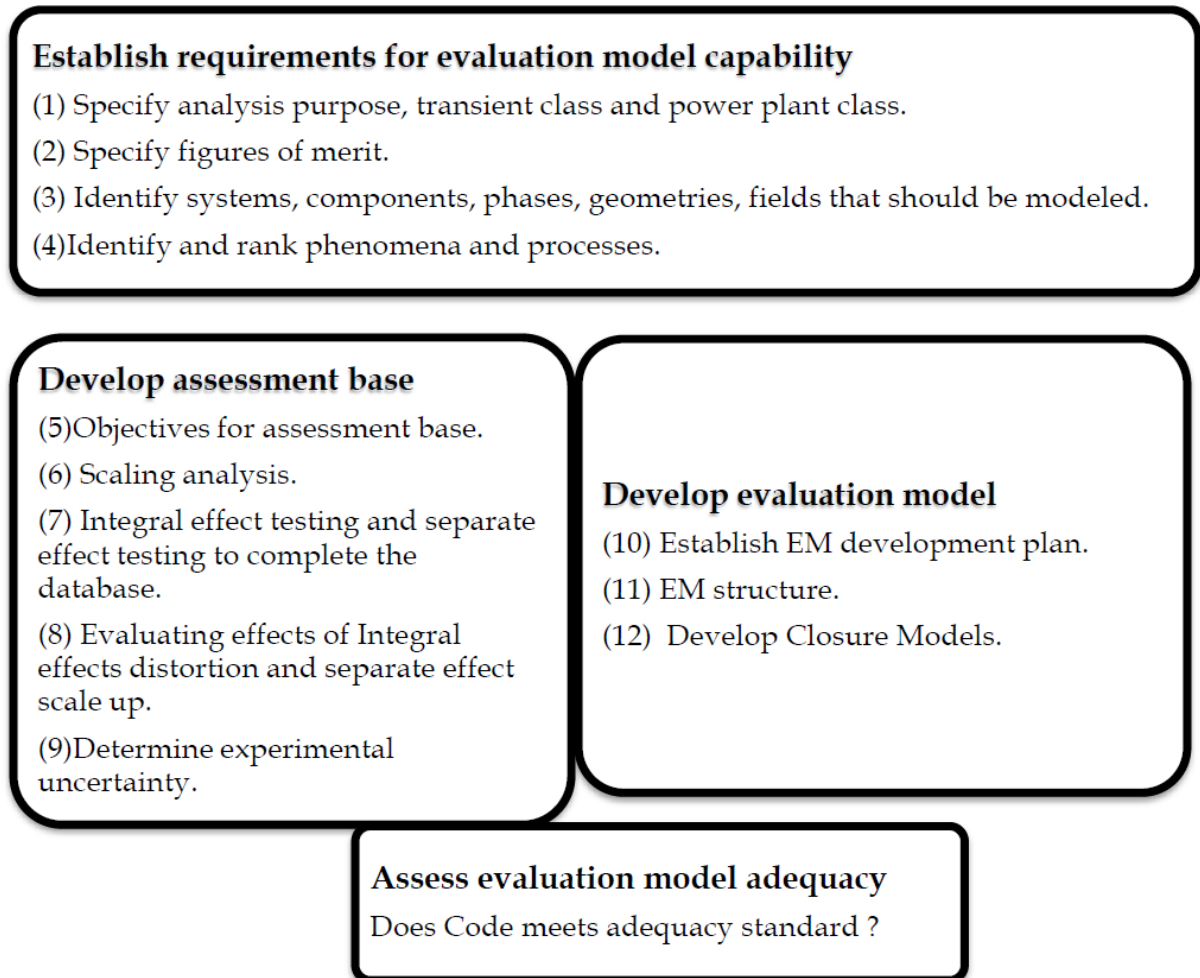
Establish requirements for evaluation model capability

(1) Specify analysis purpose, transient class and power plant class.

(2) Specify figures of merit.

(3) Identify systems, components, phases, geometries, fields that should be modeled.

(4)Identify and rank phenomena and processes.

Develop assessment base

(5)Objectives for assessment base.

(6) Scaling analysis.

(7) Integral effect testing and separate effect testing to complete the database.

(8) Evaluating effects of Integral effects distortion and separate effect scale up.

(9)Determine experimental uncertainty.

Develop evaluation model

(10) Establish EM development plan.

(11) EM structure.

(12) Develop Closure Models.

Assess evaluation model adequacy

Does Code meets adequacy standard ?